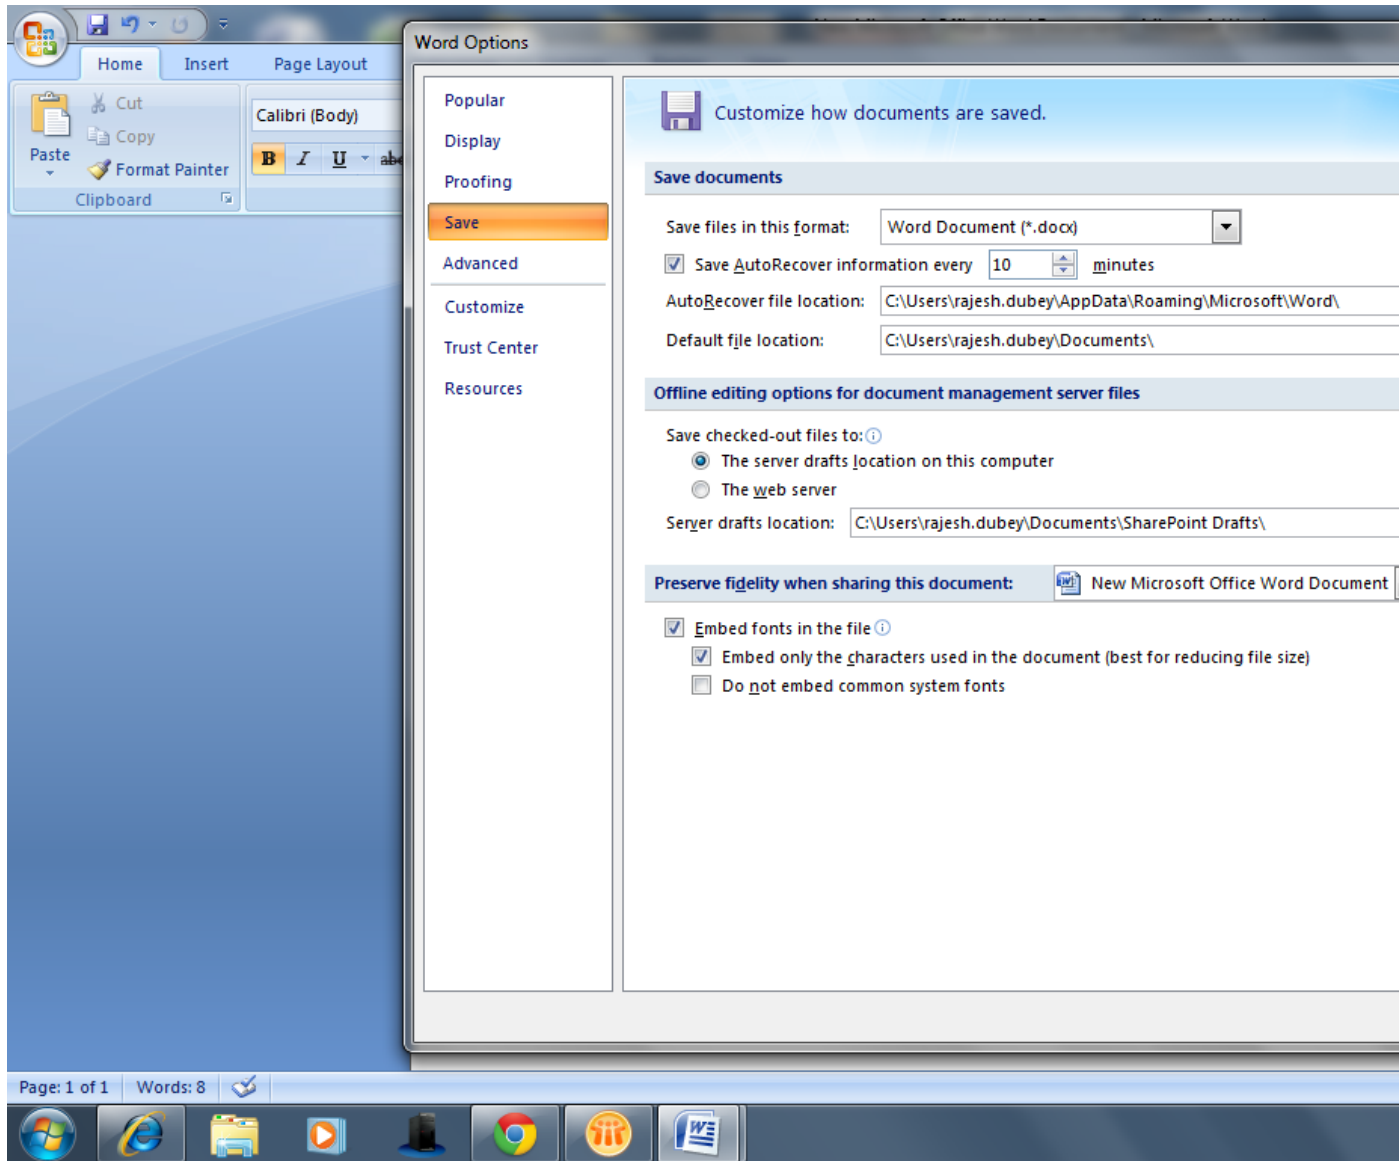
Home Insert Page Layout

Paste

Cut

Copy

Format Painter

Clipboard

Calibri (Body)

B I U abe

Word Options

Popular

Display

Proofing

Save

Advanced

Customize

Trust Center

Resources

Customize how documents are saved.

Save documents

Save files in this format: Word Document (*.docx)

Save AutoRecover information every 10 minutes

AutoRecover file location: C:\Users\rajesh.dubey\AppData\Roaming\Microsoft\Word\

Default file location: C:\Users\rajesh.dubey\Documents\

Offline editing options for document management server files

Save checked-out files to:

The server drafts location on this computer

The web server

Server drafts location: C:\Users\rajesh.dubey\Documents\SharePoint Drafts\

Preserve fidelity when sharing this document: New Microsoft Office Word Document

Embed fonts in the file

Embed only the characters used in the document (best for reducing file size)

Do not embed common system fonts

Page: 1 of 1 Words: 8